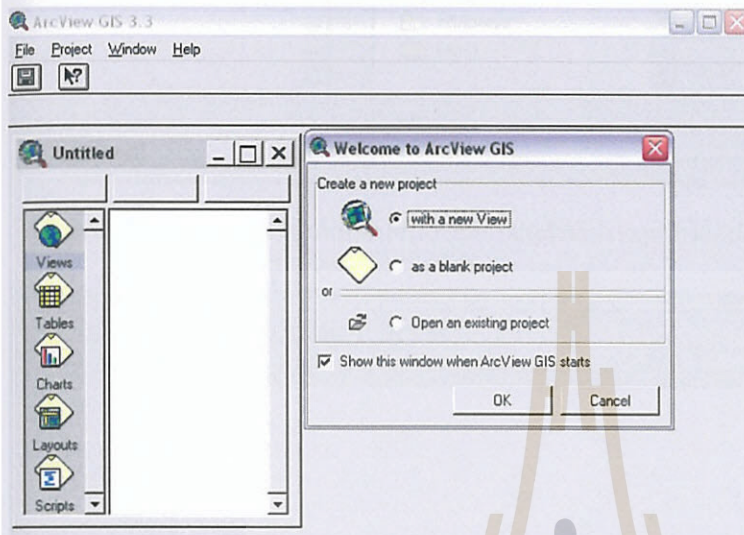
ArcView GIS 3.3

File Project Window Help

Untitled

Views

Tables

Charts

Layouts

Scripts

Welcome to ArcView GIS

Create a new project

with a new View

as a blank project

or

Open an existing project

Show this window when ArcView GIS starts

OK

Cancel